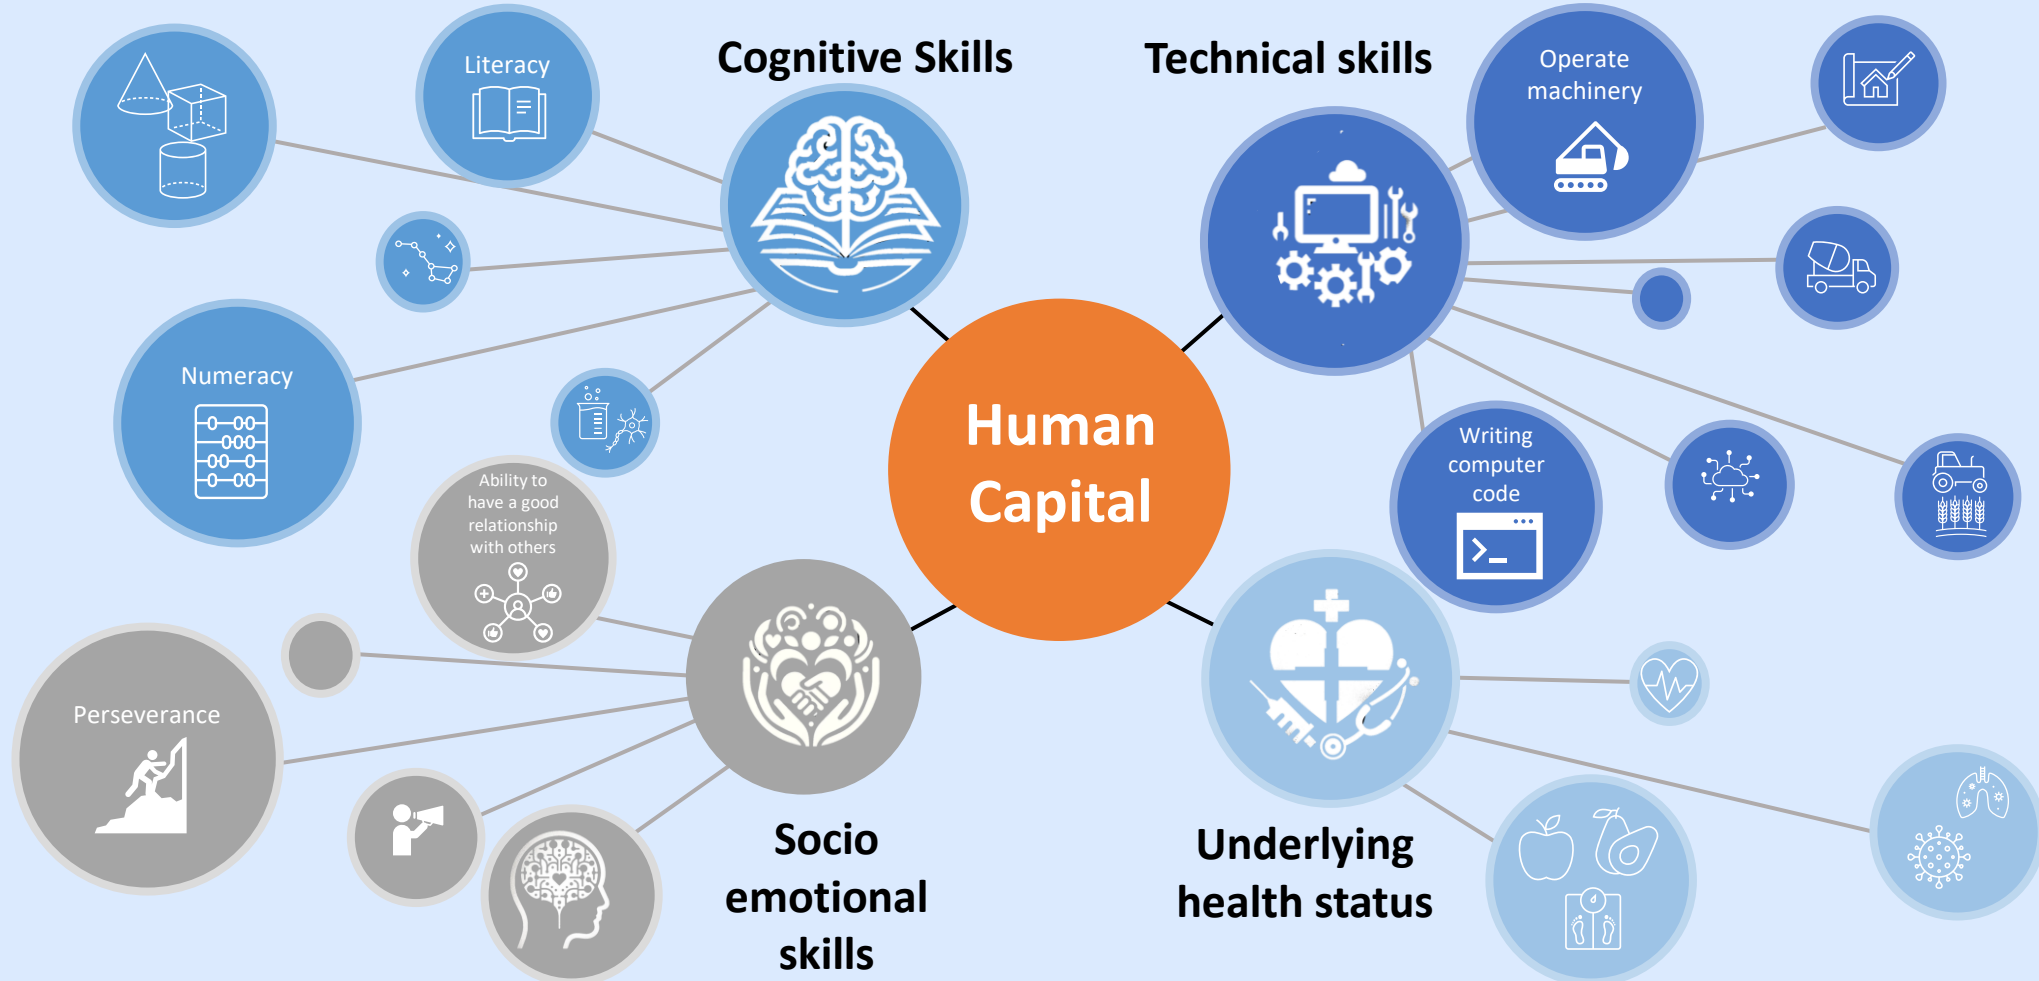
Cognitive Skills

Technical skills

Literacy

Operate machinery

Numeracy

Human Capital

Ability to have a good relationship with others

Writing computer code

Perseverance

Socio emotional skills

Underlying health status